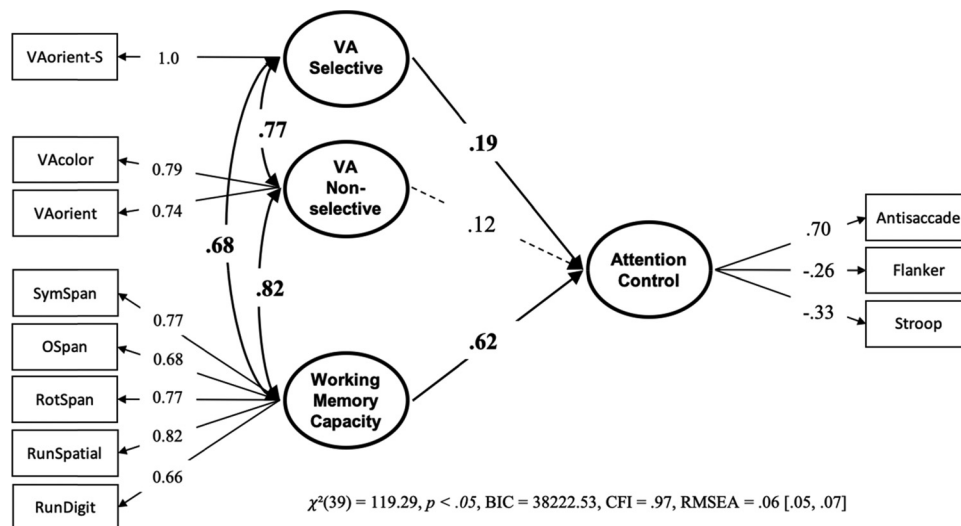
VAorient-S
1.0
VA Selective
.77
VAcolor
0.79
VA Non-selective
VAorient
0.74
.19
.12
.68
Attention Control
.70
Antisaccade
-.26
Flanker
-.33
Stroop
.82
SymSpan
0.77
OSpan
0.68
RotSpan
0.77
Working Memory Capacity
.62
RunSpatial
0.82
RunDigit
0.66

$\chi^2(39) = 119.29$, $p < .05$, BIC = 38222.53, CFI = .97, RMSEA = .06 [.05, .07]